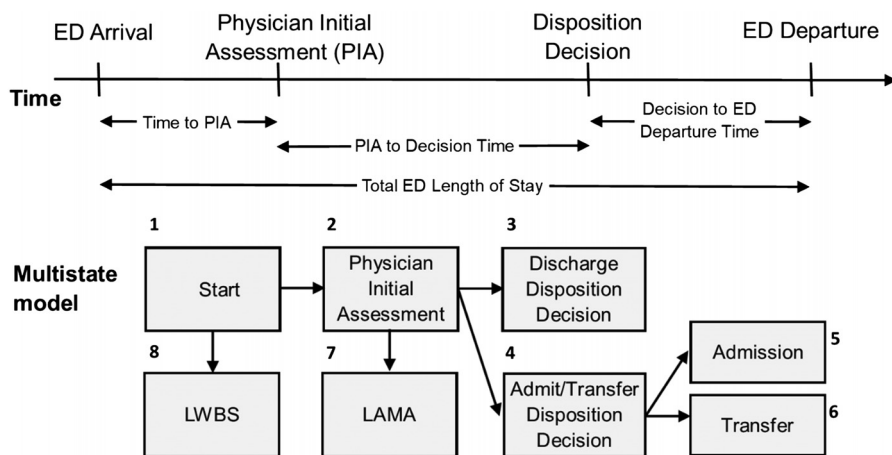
ED Arrival

Physician Initial Assessment (PIA)

Disposition Decision

ED Departure

Time

Time to PIA

PIA to Decision Time

Decision to ED Departure Time

Total ED Length of Stay

Multistate model

1

Start

2

Physician Initial Assessment

3

Discharge Disposition Decision

8

LWBS

7

LAMA

4

Admit/Transfer Disposition Decision

5

Admission

6

Transfer